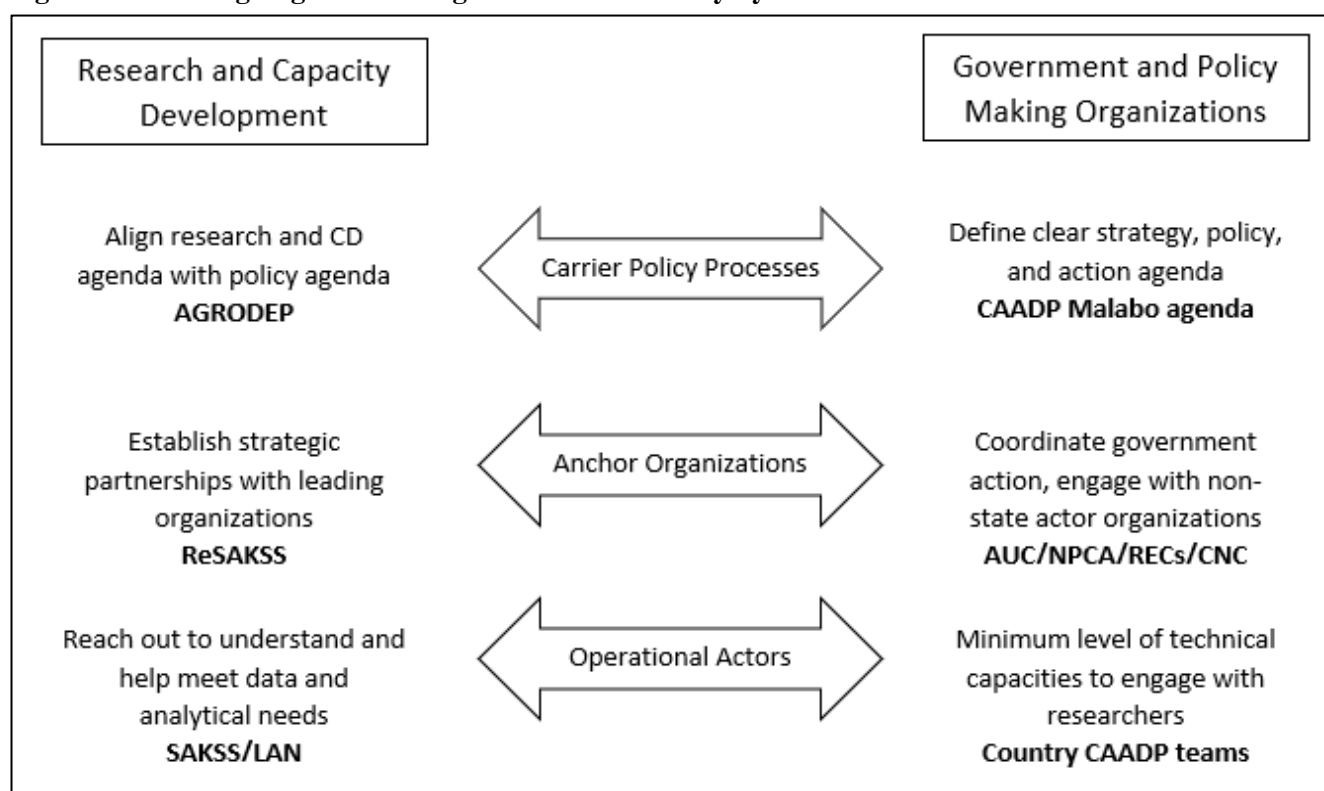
Research and Capacity Development

Government and Policy Making Organizations

Align research and CD agenda with policy agenda
**AGRODEP**

Carrier Policy Processes

Define clear strategy, policy, and action agenda
**CAADP Malabo agenda**

Establish strategic partnerships with leading organizations
**ReSAKSS**

Anchor Organizations

Coordinate government action, engage with non-state actor organizations
**AUC/NPCA/RECs/CNC**

Reach out to understand and help meet data and analytical needs
**SAKSS/LAN**

Operational Actors

Minimum level of technical capacities to engage with researchers
**Country CAADP teams**